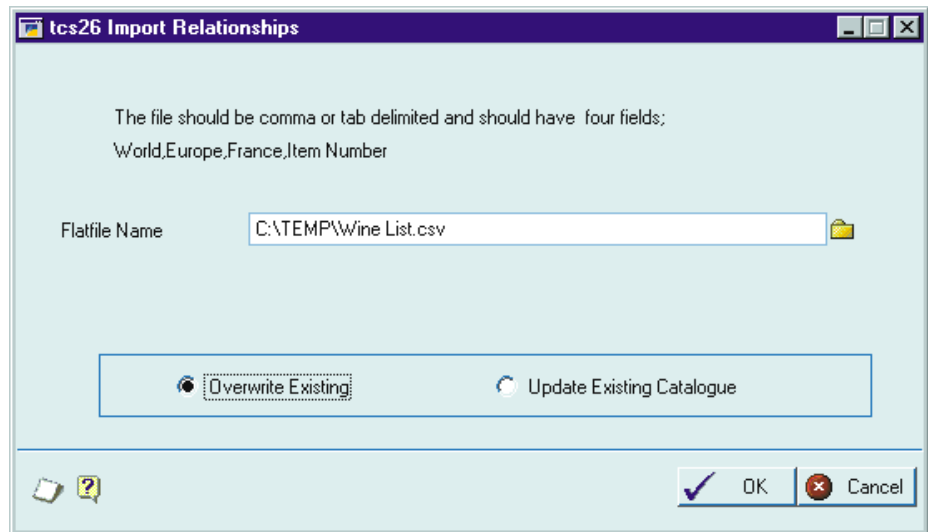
tcs26 Import Relationships

The file should be comma or tab delimited and should have four fields;

World,Europe,France,Item Number

Flatfile Name C:\TEMP\Wine List.csv

Overwrite Existing

Update Existing Catalogue

OK

Cancel